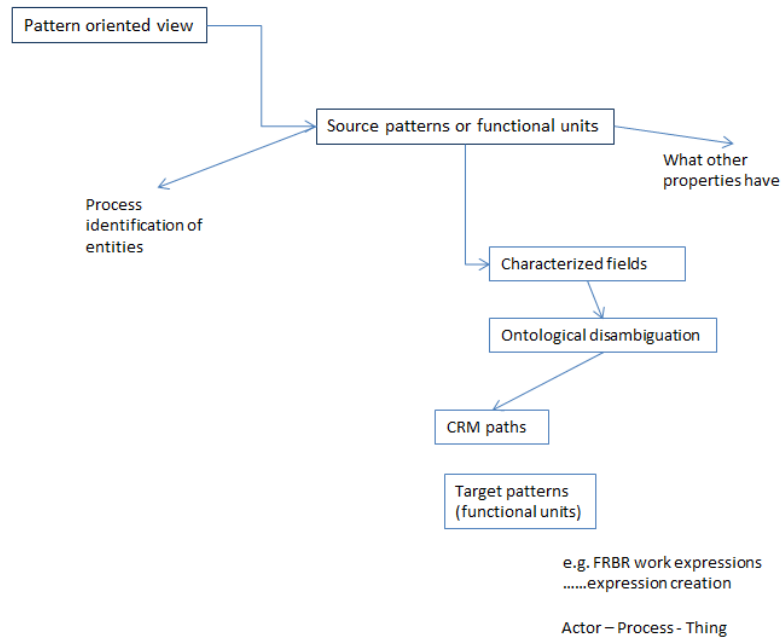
Pattern oriented view

Source patterns or functional units

What other properties have

Process identification of entities

Characterized fields

Ontological disambiguation

CRM paths

Target patterns (functional units)

e.g. FRBR work expressions
……expression creation

Actor – Process - Thing